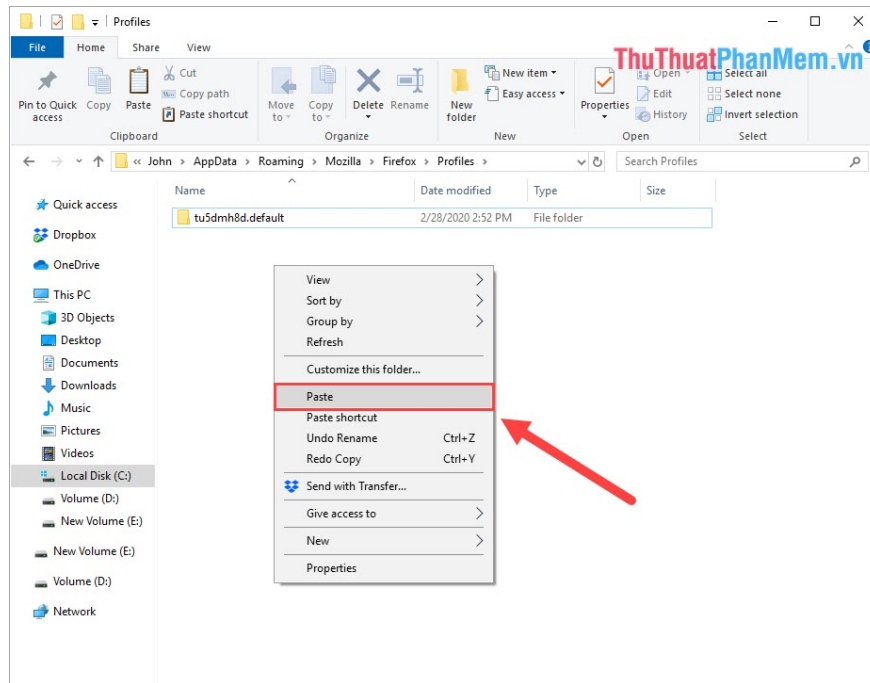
Profiles

File Home Share View

Pin to Quick access Copy Paste Cut Copy path Paste shortcut
Clipboard

Move to Copy to Delete Rename
Organize

New folder New item Easy access
New

Properties Open Edit History
Open

Select all Select none Invert selection
Select

ThuThuatPhanMem.vn

« John › AppData › Roaming › Mozilla › Firefox › Profiles ›

Search Profiles

Quick access
Dropbox
OneDrive
This PC
3D Objects
Desktop
Documents
Downloads
Music
Pictures
Videos
Local Disk (C:)
Volume (D:)
New Volume (E:)
New Volume (E:)
Volume (D:)
Network

| Name | Date modified | Type | Size |
|---|---|---|---|
| tu5dmh8d.default | 2/28/2020 2:52 PM | File folder | |

View
Sort by
Group by
Refresh
Customize this folder...
Paste
Paste shortcut
Undo Rename Ctrl+Z
Redo Copy Ctrl+Y
Send with Transfer...
Give access to
New
Properties